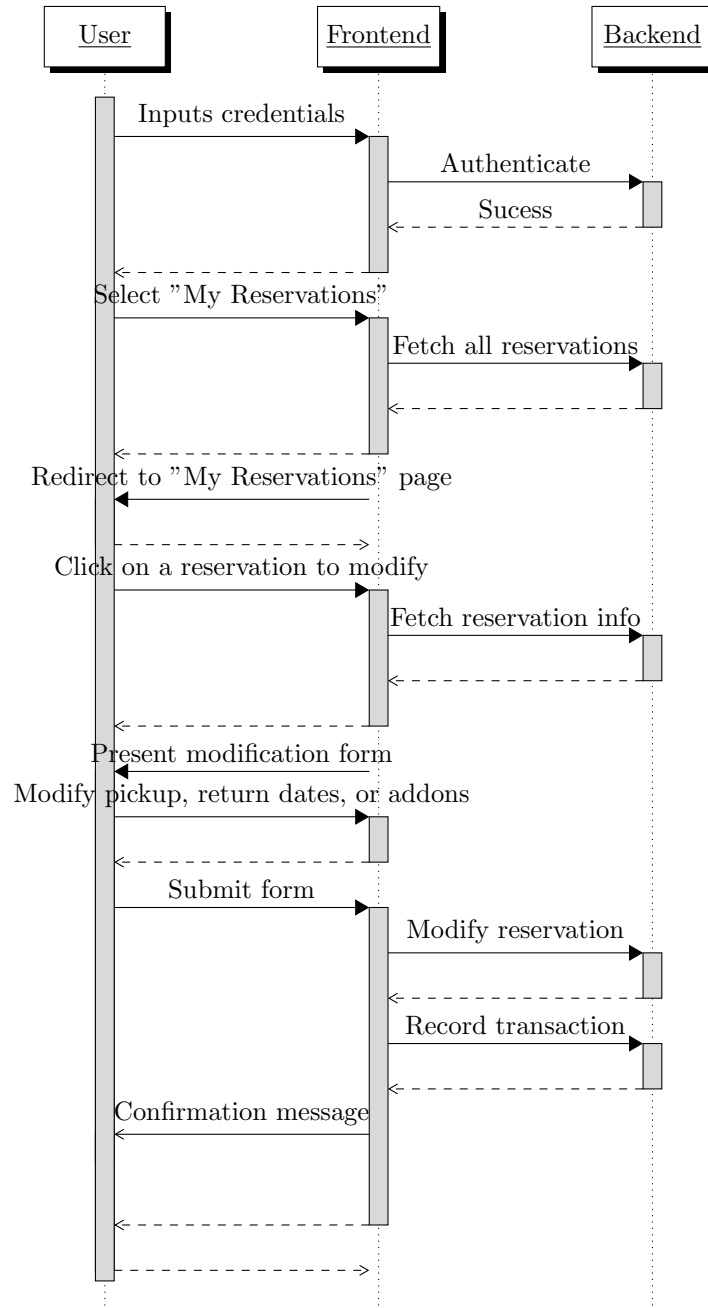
User

Frontend

Backend

Inputs credentials

Authenticate

Sucess

Select "My Reservations"

Fetch all reservations

Redirect to "My Reservations" page

Click on a reservation to modify

Fetch reservation info

Present modification form

Modify pickup, return dates, or addons

Submit form

Modify reservation

Record transaction

Confirmation message